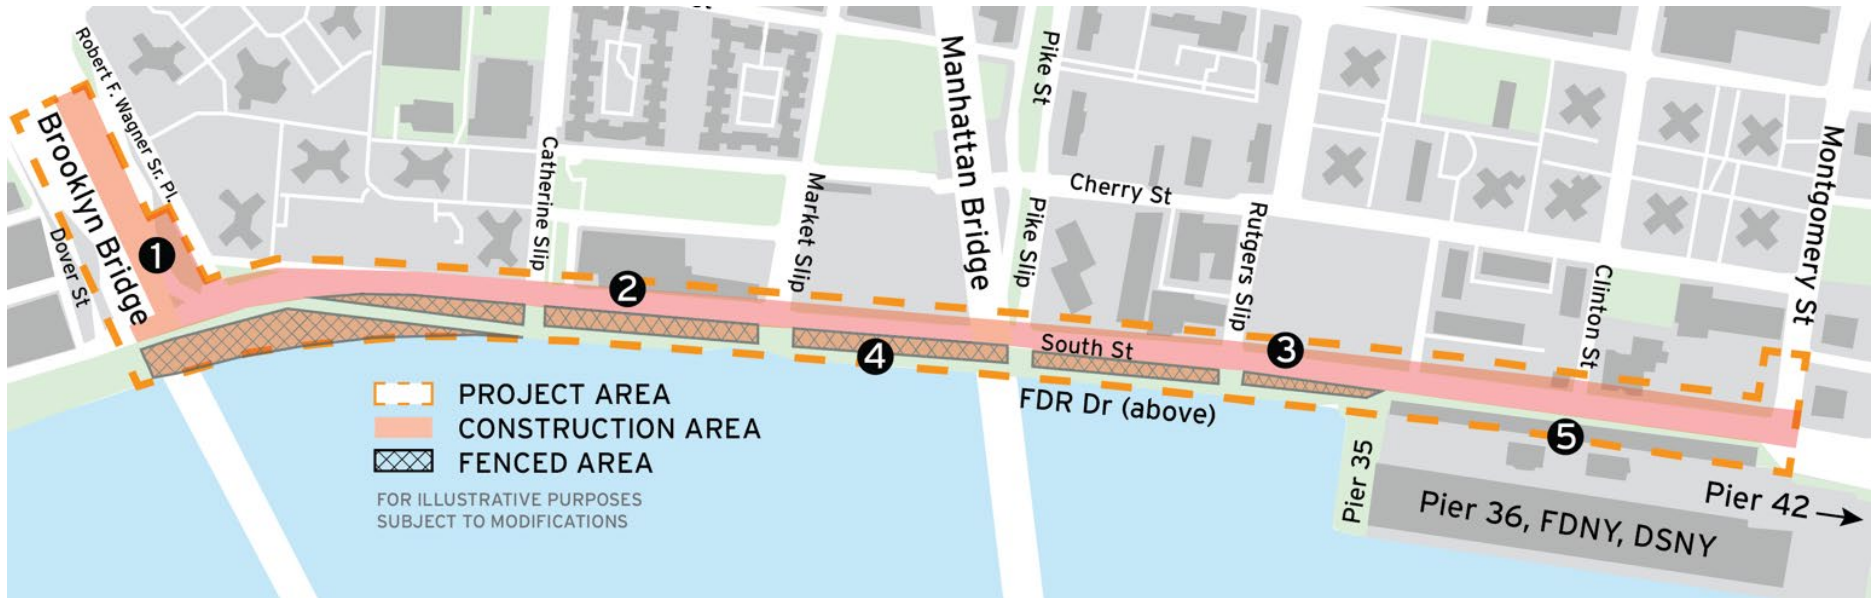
Robert F. Wagner Sr. Pl.
Brooklyn Bridge
Dover St
1
Catherine Slip
2
Market Slip
Manhattan Bridge
Pike St
Pike Slip
Cherry St
Rutgers Slip
3
Clinton St
Montgomery St
4
South St
FDR Dr (above)
5
Pier 35
Pier 36, FDNY, DSNY
Pier 42 →

PROJECT AREA
CONSTRUCTION AREA
FENCED AREA
FOR ILLUSTRATIVE PURPOSES
SUBJECT TO MODIFICATIONS